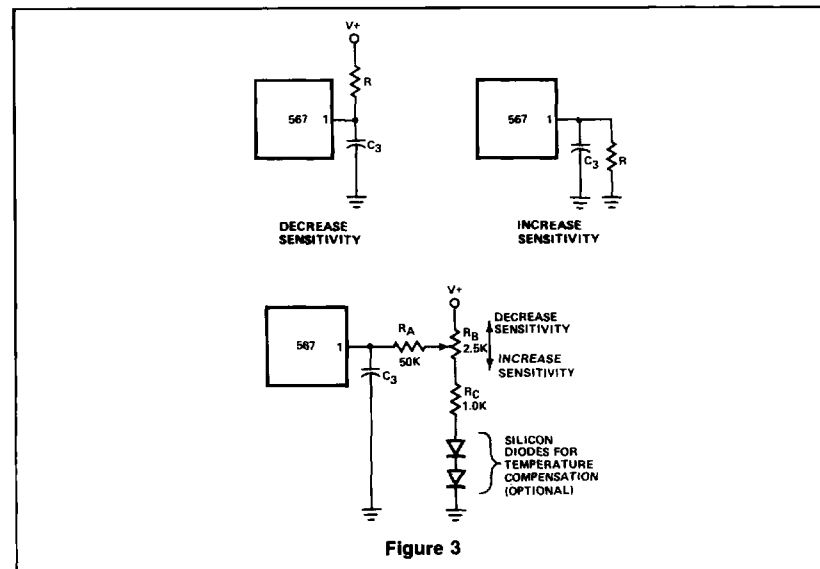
V+

R

567 1

$C_3$

DECREASE SENSITIVITY

567 1

$C_3$

R

INCREASE SENSITIVITY

V+

567 1

$R_A$
50K

$R_B$
2.5K

DECREASE SENSITIVITY

INCREASE SENSITIVITY

$C_3$

$R_C$
1.0K

SILICON DIODES FOR TEMPERATURE COMPENSATION (OPTIONAL)

Figure 3